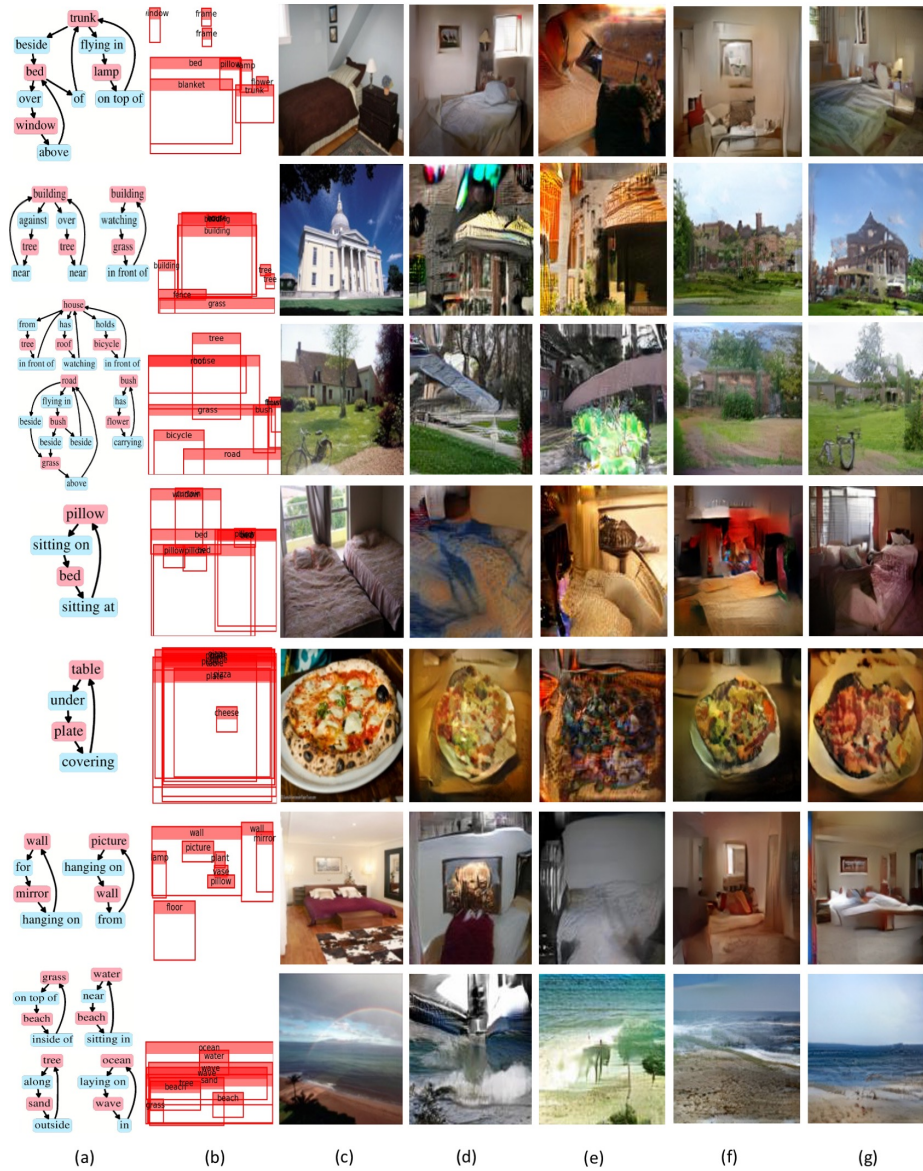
trunk
beside
flying in
bed
lamp
of
on top of
over
window
above

window
frame
frame
bed
pillow
lamp
blanket
flower
trunk

building
against
over
tree
tree
near
near
building
watching
grass
in front of

building
building
tree
tree
fence
grass

house
from
has
holds
tree
roof
bicycle
in front of
watching
in front of
road
bush
flying in
has
beside
bush
flower
beside
beside
carrying
grass
above

tree
house
grass
bush
bicycle
road

pillow
sitting on
bed
sitting at

window
bed
pillow
bed

table
under
plate
covering

plate
pizza
cheese

wall
picture
for
hanging on
mirror
wall
hanging on
from

wall
wall
mirror
picture
plant
lamp
vase
pillow
floor

grass
water
on top of
near
beach
beach
inside of
sitting in
tree
ocean
along
laying on
sand
wave
outside
in

ocean
water
wave
wave
sand
beach
tree
beach
grass

(a)
(b)
(c)
(d)
(e)
(f)
(g)